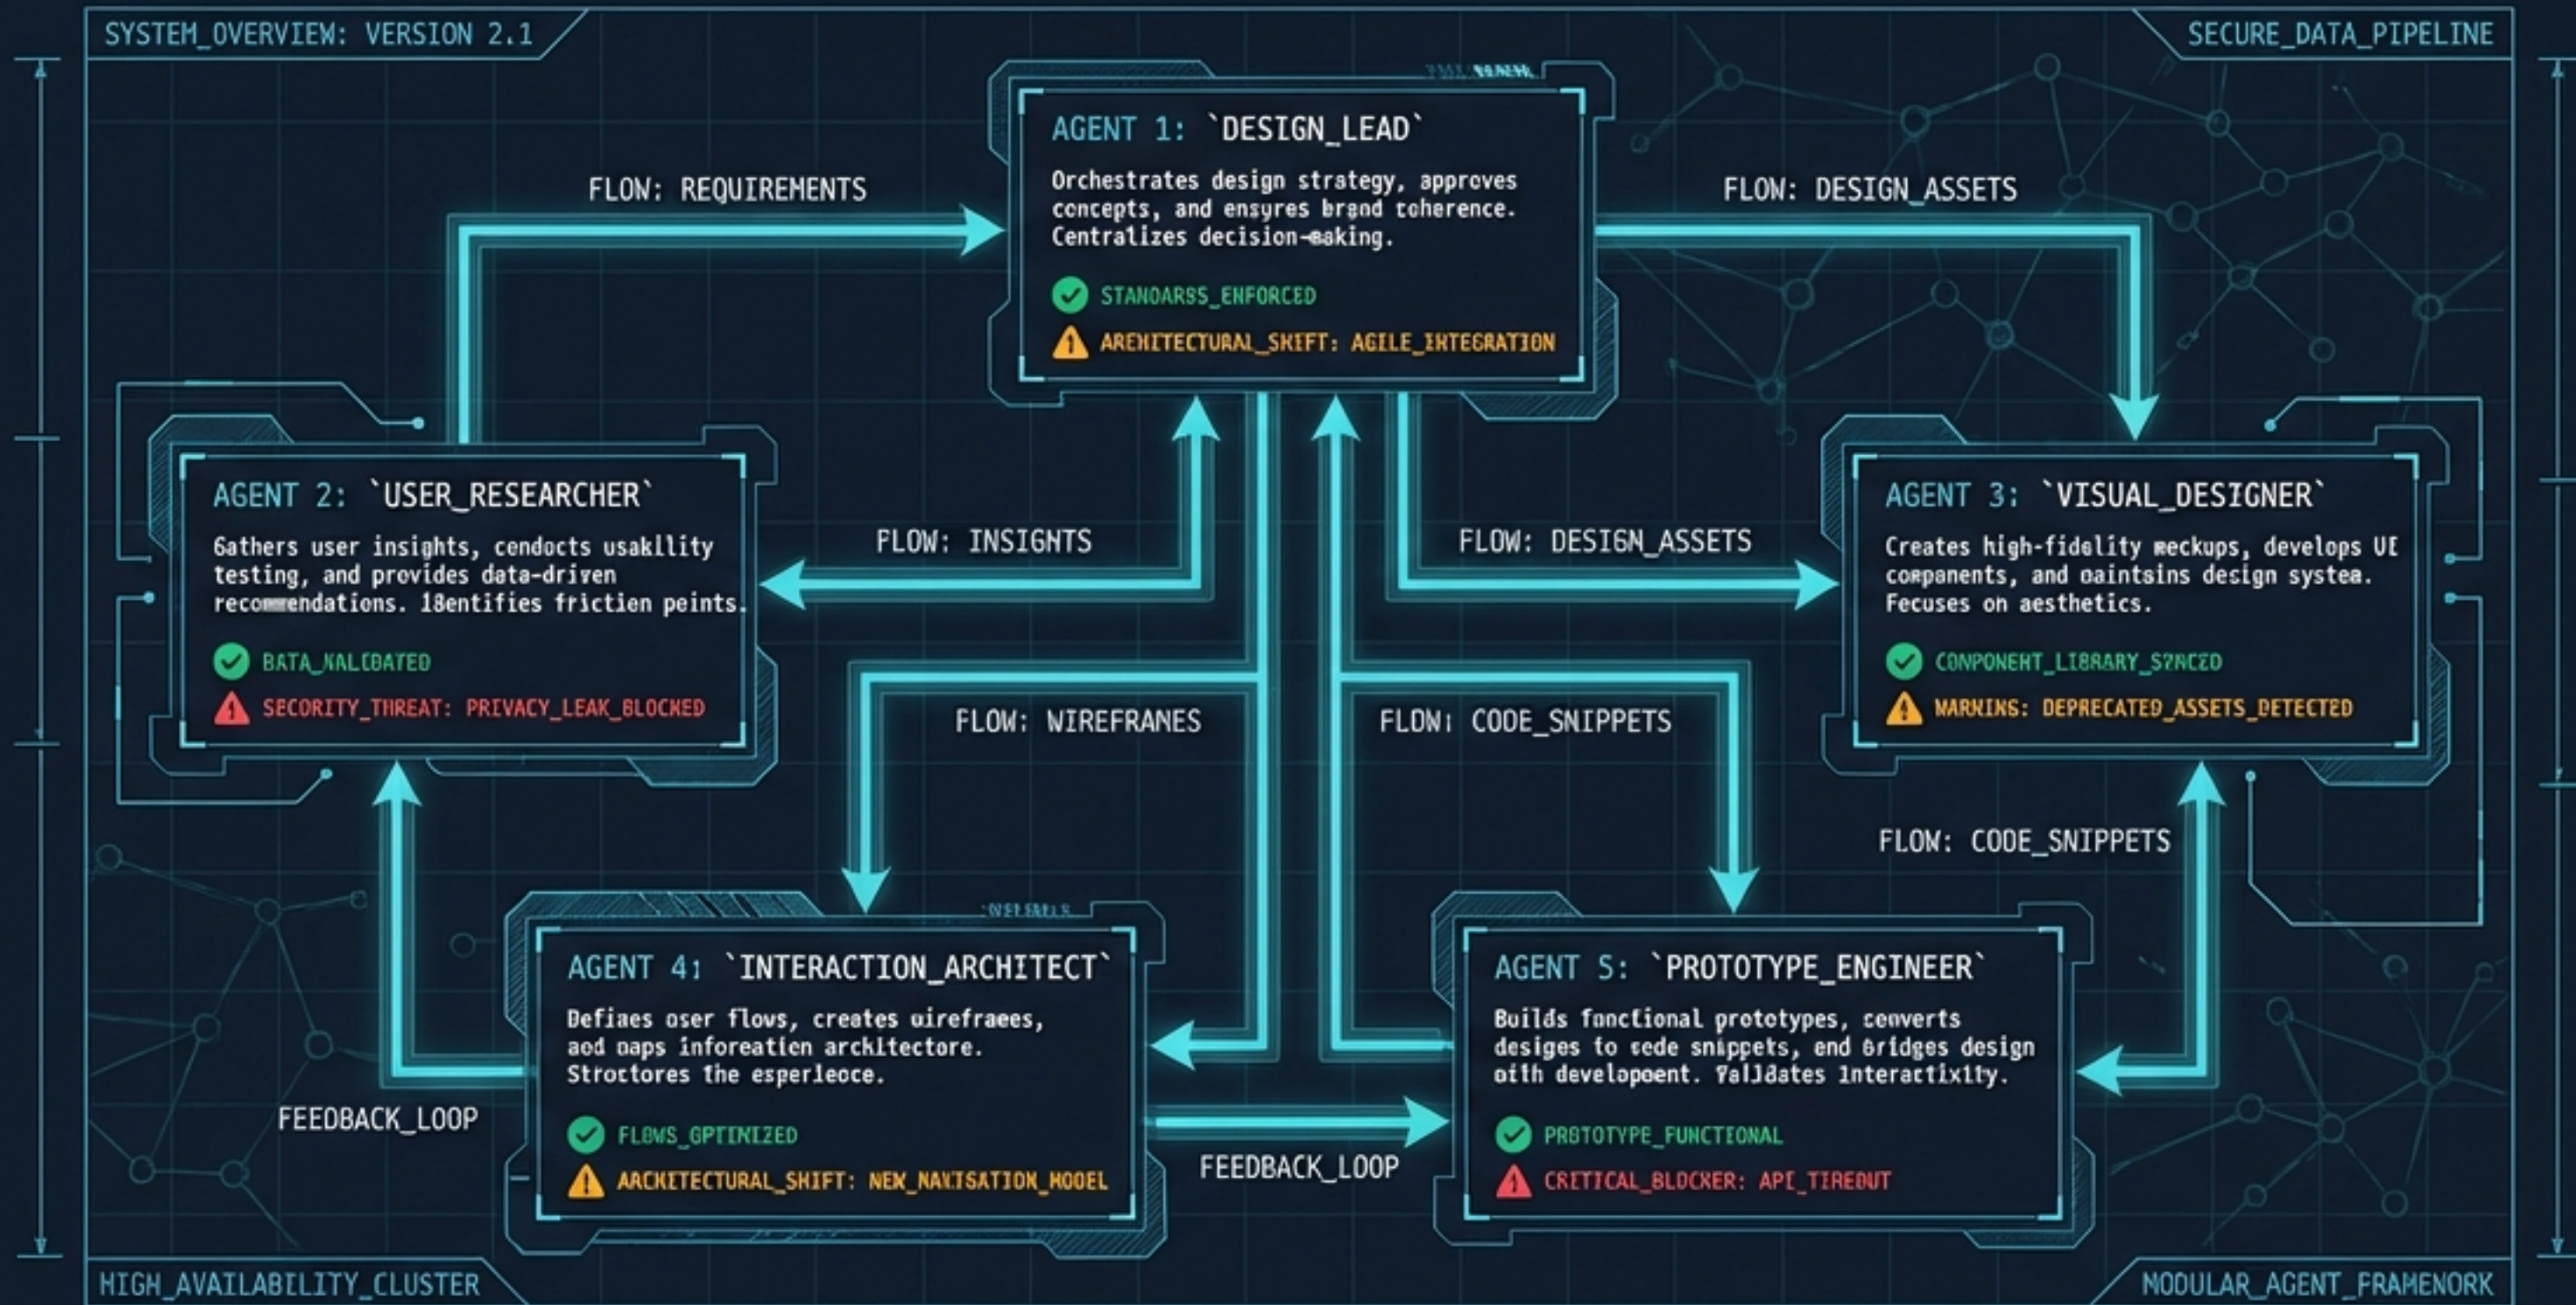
SYSTEM_OVERVIEW: VERSION 2.1

SECURE_DATA_PIPELINE

AGENT 1: `DESIGN_LEAD`

Orchestrates design strategy, approves concepts, and ensyres brand toherence. Centralizes decision-making.

STANDARSS_ENFORCED

ARENITECTURAL_SKIFT: AGILE_INTEGRATION

FLOW: REQUIREMENTS

FLOW: DESIGN_ASSETS

AGENT 2: `USER_RESEARCHER`

Gathers user insights, cendocts usakllity testing, and provides data-driven recommendations. 18entifies frictien peints.

BATA_NALCBATED

SECORITY_THREAT: PRIVACY_LEAK_BLOCKED

FLOW: INSIGHTS

FLOW: DESIGN_ASSETS

AGENT 3: `VISUAL_DESIGNER`

Creates high-fidelity meckups, develops UI components, and oaintsins design systea. Fecuses on aesthetics.

CONPONENT_LIBRARY_SYNCED

MARNINS: DEPRECATED_ASSETS_DETECTED

FLOW: WIREFRANES

FLOW: CODE_SNIPPETS

FLOW: CODE_SNIPPETS

AGENT 4: `INTERACTION_ARCHITECT`

Defiaes oser flovs, creates oirefraees, aod oaps inforeatien architectore. Stroctores the esperleoce.

FLOWS_OPTINIZED

AACKITECTURAL_SHIFT: NEW_NAVISATION_MOOEL

FEEDBACK_LOOP

FEEDBACK_LOOP

AGENT 5: `PROTOTYPE_ENGINEER`

Builds fonctional prototypes, converts desiges to sede snippets, end bridges design oith developoent. Validates interactixity.

PROTOTYPE_FUNCTIONAL

CRITICAL_BLOCKER: API_TIREOUT

HIGH_AVAILABILITY_CLUSTER

MODULAR_AGENT_FRAMENORK